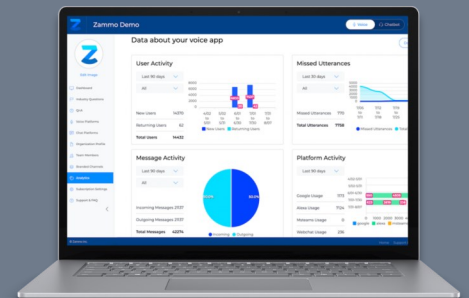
Zammo Demo

Data about your voice app

Edit Image

User Activity

Last 90 days

All

New Users 14315

Returning Users 62

Total Users 14432

New Users Returning Users

Missed Utterances

Last 90 days

Missed Utterances 1715

Total Utterances 7758

Missed Utterances

Message Activity

Last 90 days

All

Incoming Messages 2137

Outgoing Messages 2137

Total Messages 4274

Incoming Outgoing

Platform Activity

Last 90 days

Google Usage

Alexa Usage

Webchat Usage

google alexa